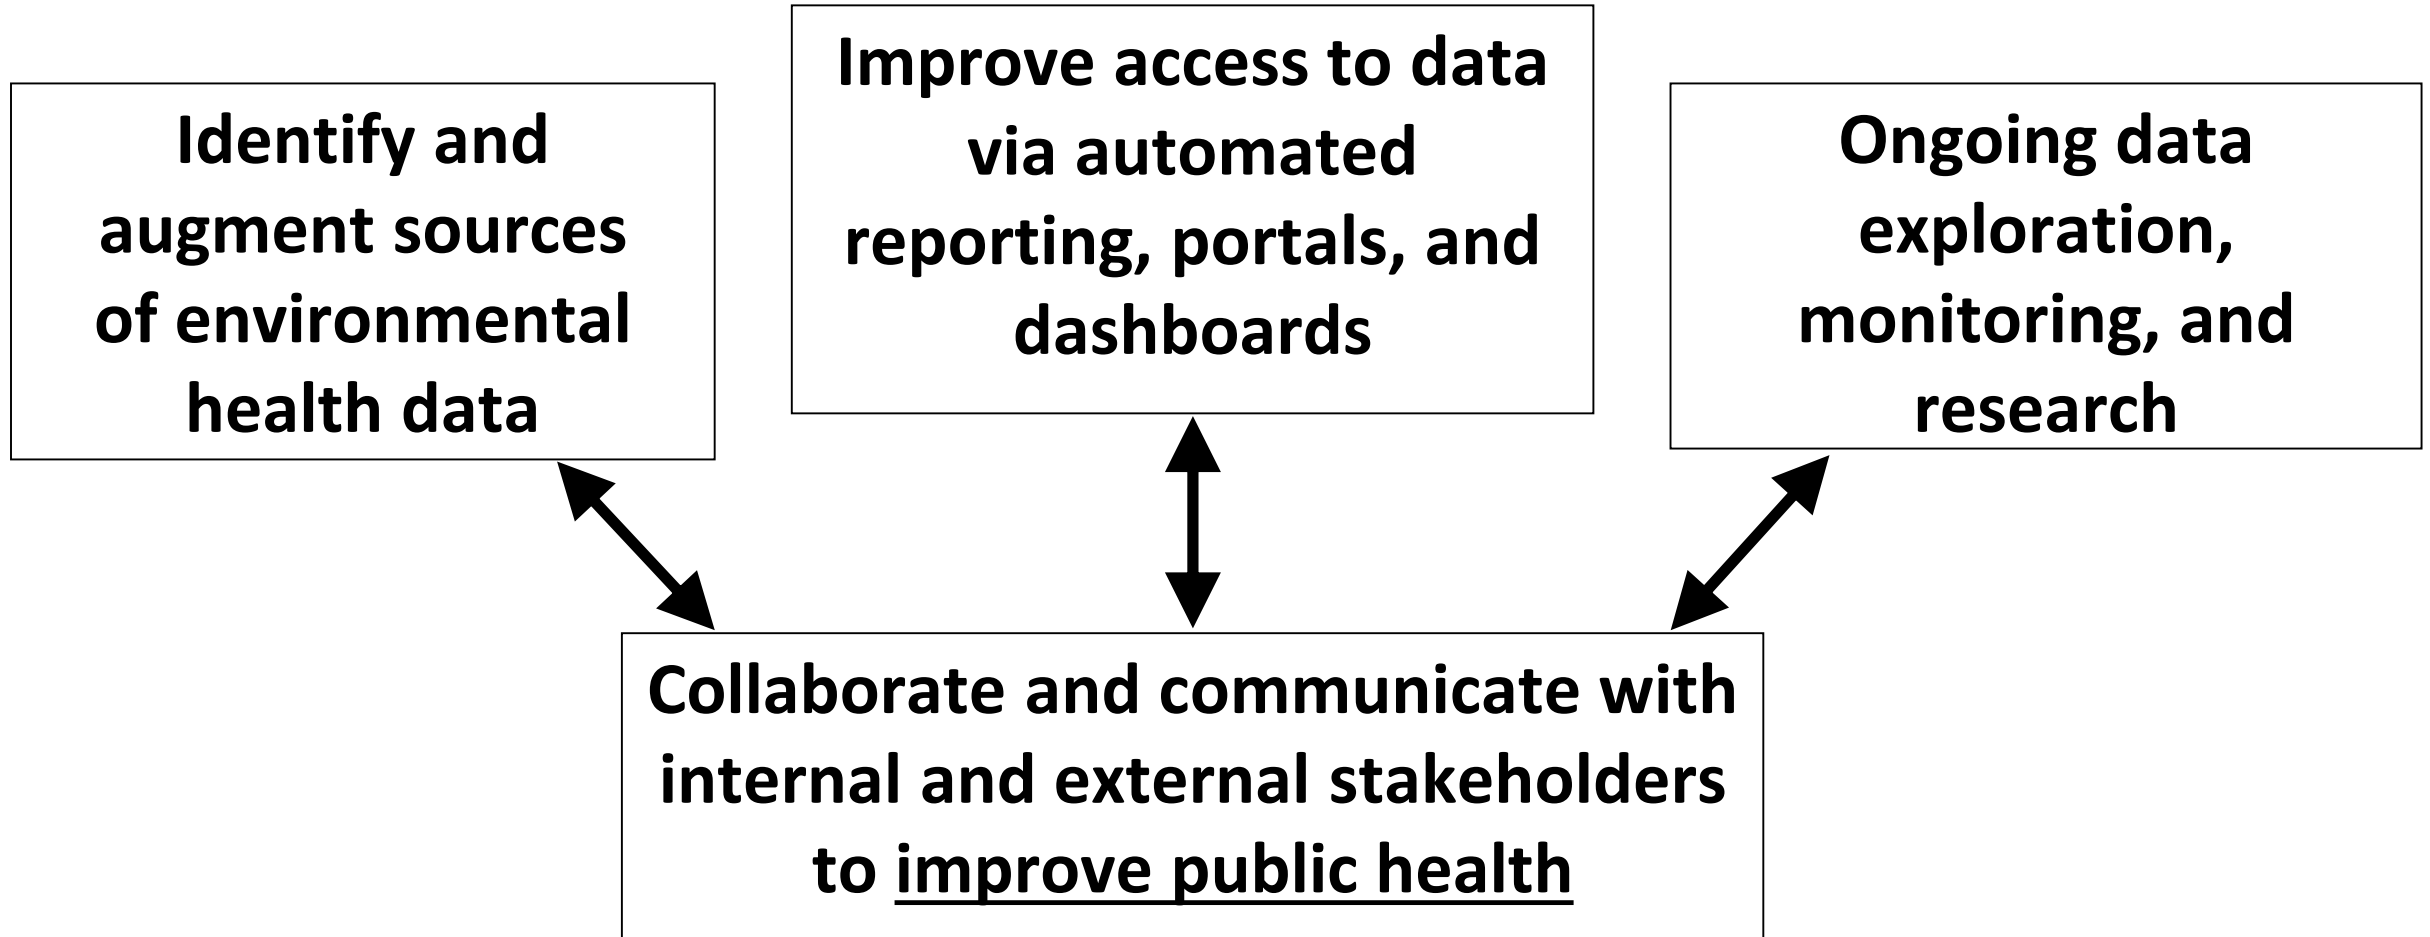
Identify and augment sources of environmental health data

Improve access to data via automated reporting, portals, and dashboards

Ongoing data exploration, monitoring, and research

Collaborate and communicate with internal and external stakeholders to improve public health